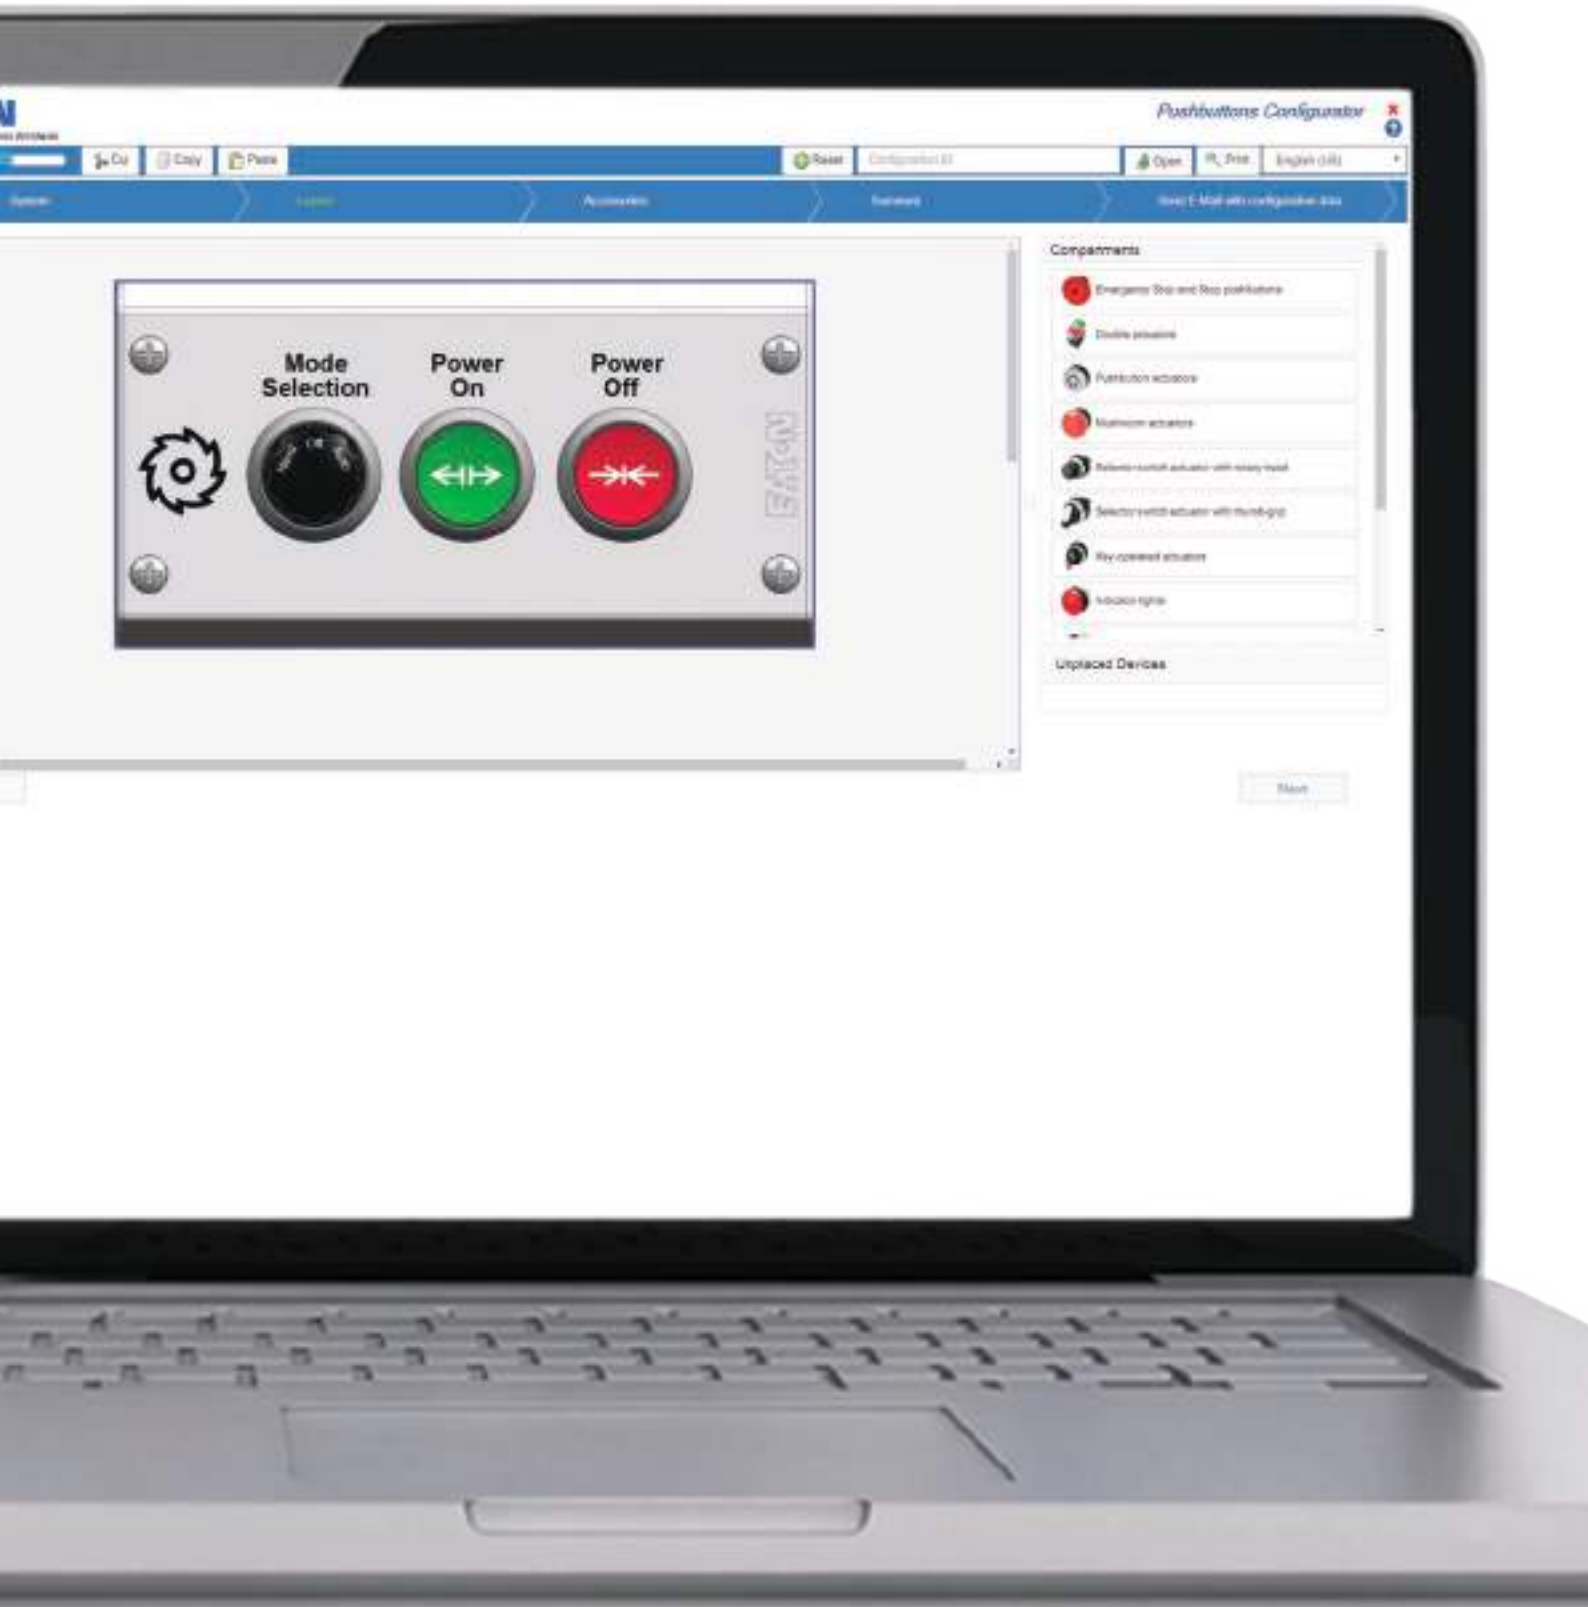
Pushbuttons Configurator

Cut | Copy | Paste | Reset | Configuration ID | Open | Print | English (US)

System | Layout | Accessories | Summary | Send E-Mail with configuration data

Mode Selection

Power On

Power Off

EATON

Components

Emergency Stop and Stop pushbuttons

Double actuators

Pushbutton actuators

Mushroom actuators

Selector switch actuator with rotary head

Selector switch actuator with thumb-grip

Key operated actuator

Indicator lights

Unplaced Devices

Next